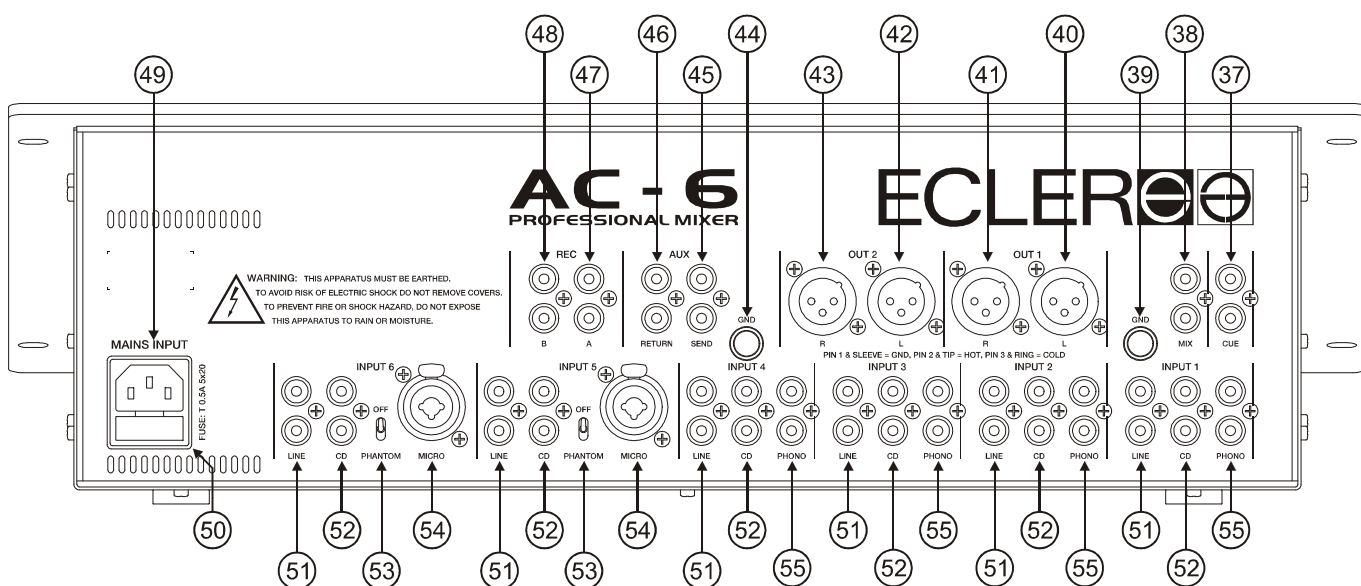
48 47 46 44 43 42 41 40 39 38 37
49
45

AC - 6
PROFESSIONAL MIXER

ECLER

WARNING: THIS APPARATUS MUST BE EARTHED.
TO AVOID RISK OF ELECTRIC SHOCK DO NOT REMOVE COVERS.
TO PREVENT FIRE OR SHOCK HAZARD, DO NOT EXPOSE
THIS APPARATUS TO RAIN OR MOISTURE.

REC
B A
AUX
RETURN SEND
GND
OUT 2
R L
OUT 1
R L
GND
MIX
CUE

PIN 1 & SLEEVE = GND, PIN 2 & TIP = HOT, PIN 3 & RING = COLD

MAINS INPUT
FUSE: T 0.5A 5x20

INPUT 6
LINE CD OFF PHANTOM MICRO
INPUT 5
LINE CD OFF PHANTOM MICRO
INPUT 4
LINE CD PHONO
INPUT 3
LINE CD PHONO
INPUT 2
LINE CD PHONO
INPUT 1
LINE CD PHONO

50
51 52 53 54 51 52 53 54 51 52 55 51 52 55 51 52 55 51 52 55